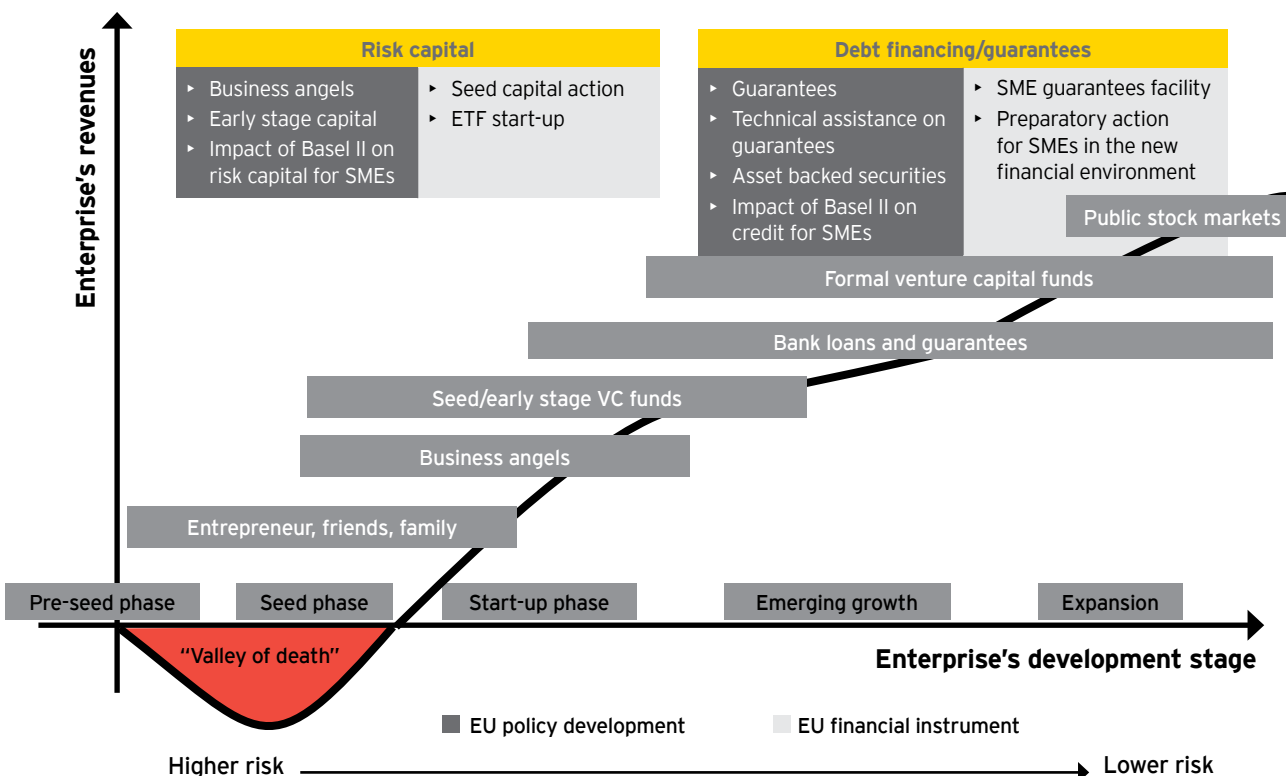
Enterprise's revenues

Risk capital

- Business angels
- Early stage capital
- Impact of Basel II on risk capital for SMEs

- Seed capital action
- ETF start-up

Debt financing/guarantees

- Guarantees
- Technical assistance on guarantees
- Asset backed securities
- Impact of Basel II on credit for SMEs

- SME guarantees facility
- Preparatory action for SMEs in the new financial environment

Public stock markets

Formal venture capital funds

Bank loans and guarantees

Seed/early stage VC funds

Business angels

Entrepreneur, friends, family

Pre-seed phase

Seed phase

Start-up phase

Emerging growth

Expansion

"Valley of death"

Enterprise's development stage

EU policy development

EU financial instrument

Higher risk

Lower risk